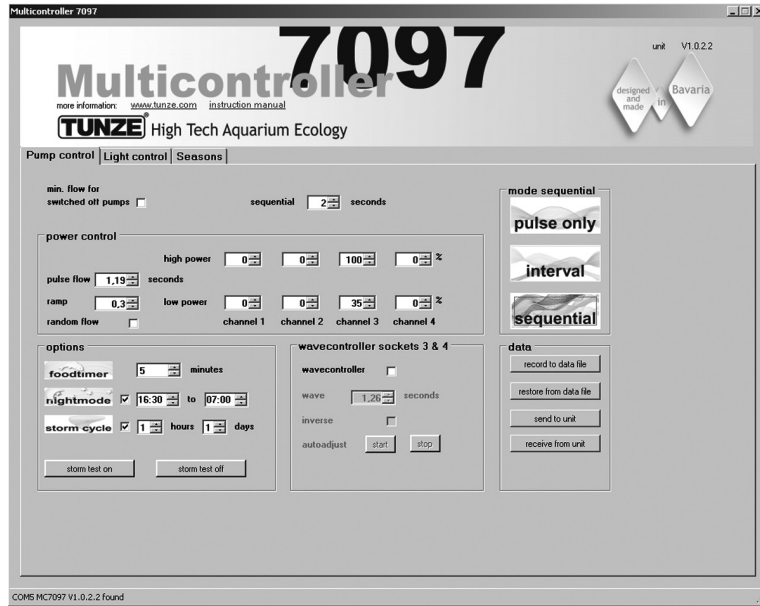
Multicontroller 7097

Multicontroller 7097

more information: www.tunze.com instruction manual

TUNZE® High Tech Aquarium Ecology

unit V1.0.2.2

designed and made in Bavaria

Pump control | Light control | Seasons

min. flow for switched off pumps

sequential 2 seconds

mode sequential

pulse only

interval

sequential

power control

high power 0 0 100 0 %

pulse flow 1,19 seconds

ramp 0,3 low power 0 0 35 0 %

random flow

channel 1 channel 2 channel 3 channel 4

options

foodtimer 5 minutes

nightmode 16:30 to 07:00

storm cycle 1 hours 1 days

storm test on storm test off

wavecontroller sockets 3 & 4

wavecontroller

wave 1,26 seconds

inverse

autoadjust start stop

data

record to data file

restore from data file

send to unit

receive from unit

COM5 MC7097 V1.0.2.2 found